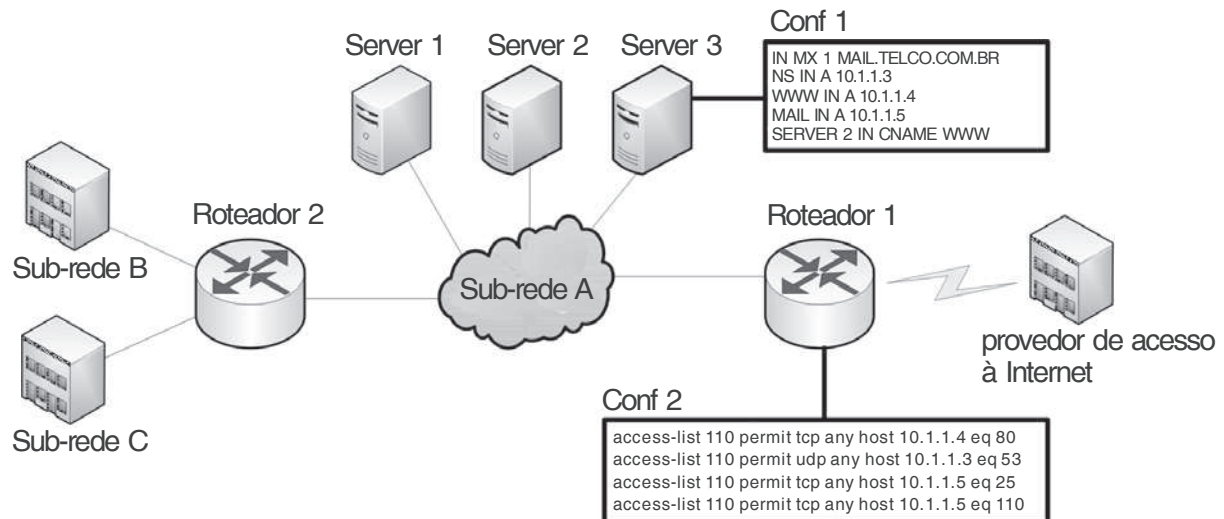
Server 1
Server 2
Server 3
Conf 1
IN MX 1 MAIL.TELCO.COM.BR
NS IN A 10.1.1.3
WWW IN A 10.1.1.4
MAIL IN A 10.1.1.5
SERVER 2 IN CNAME WWW

Roteador 2
Roteador 1
Sub-rede B
Sub-rede A
Sub-rede C
provedor de acesso à Internet

Conf 2
access-list 110 permit tcp any host 10.1.1.4 eq 80
access-list 110 permit udp any host 10.1.1.3 eq 53
access-list 110 permit tcp any host 10.1.1.5 eq 25
access-list 110 permit tcp any host 10.1.1.5 eq 110